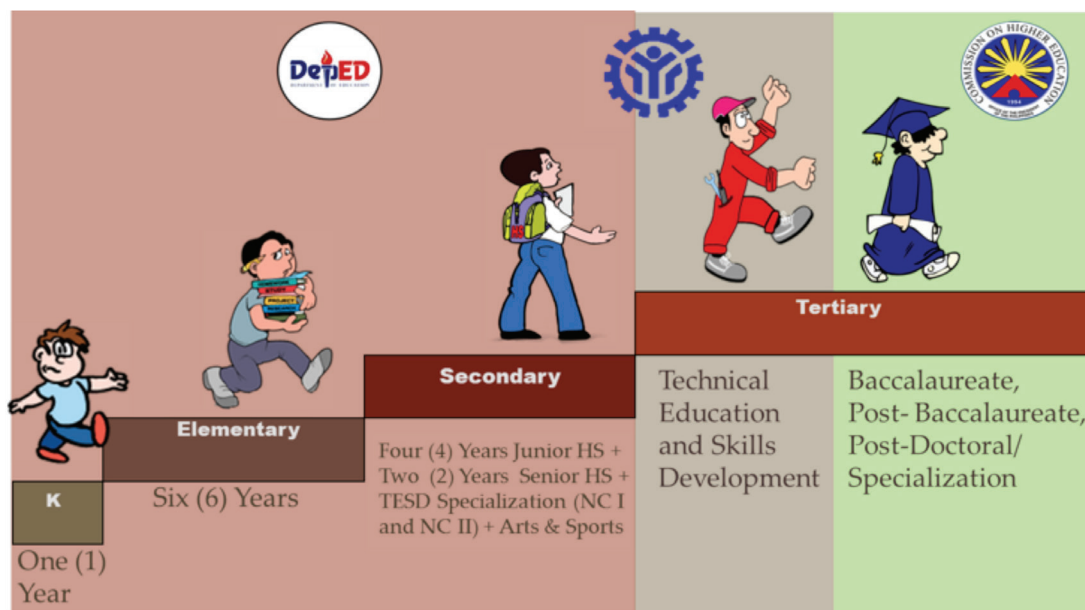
DepED

COMMISSION ON HIGHER EDUCATION
1994

Tertiary

Secondary

Elementary

K

One (1) Year

Six (6) Years

Four (4) Years Junior HS + Two (2) Years Senior HS + TESD Specialization (NC I and NC II) + Arts & Sports

Technical Education and Skills Development

Baccalaureate, Post- Baccalaureate, Post-Doctoral/ Specialization